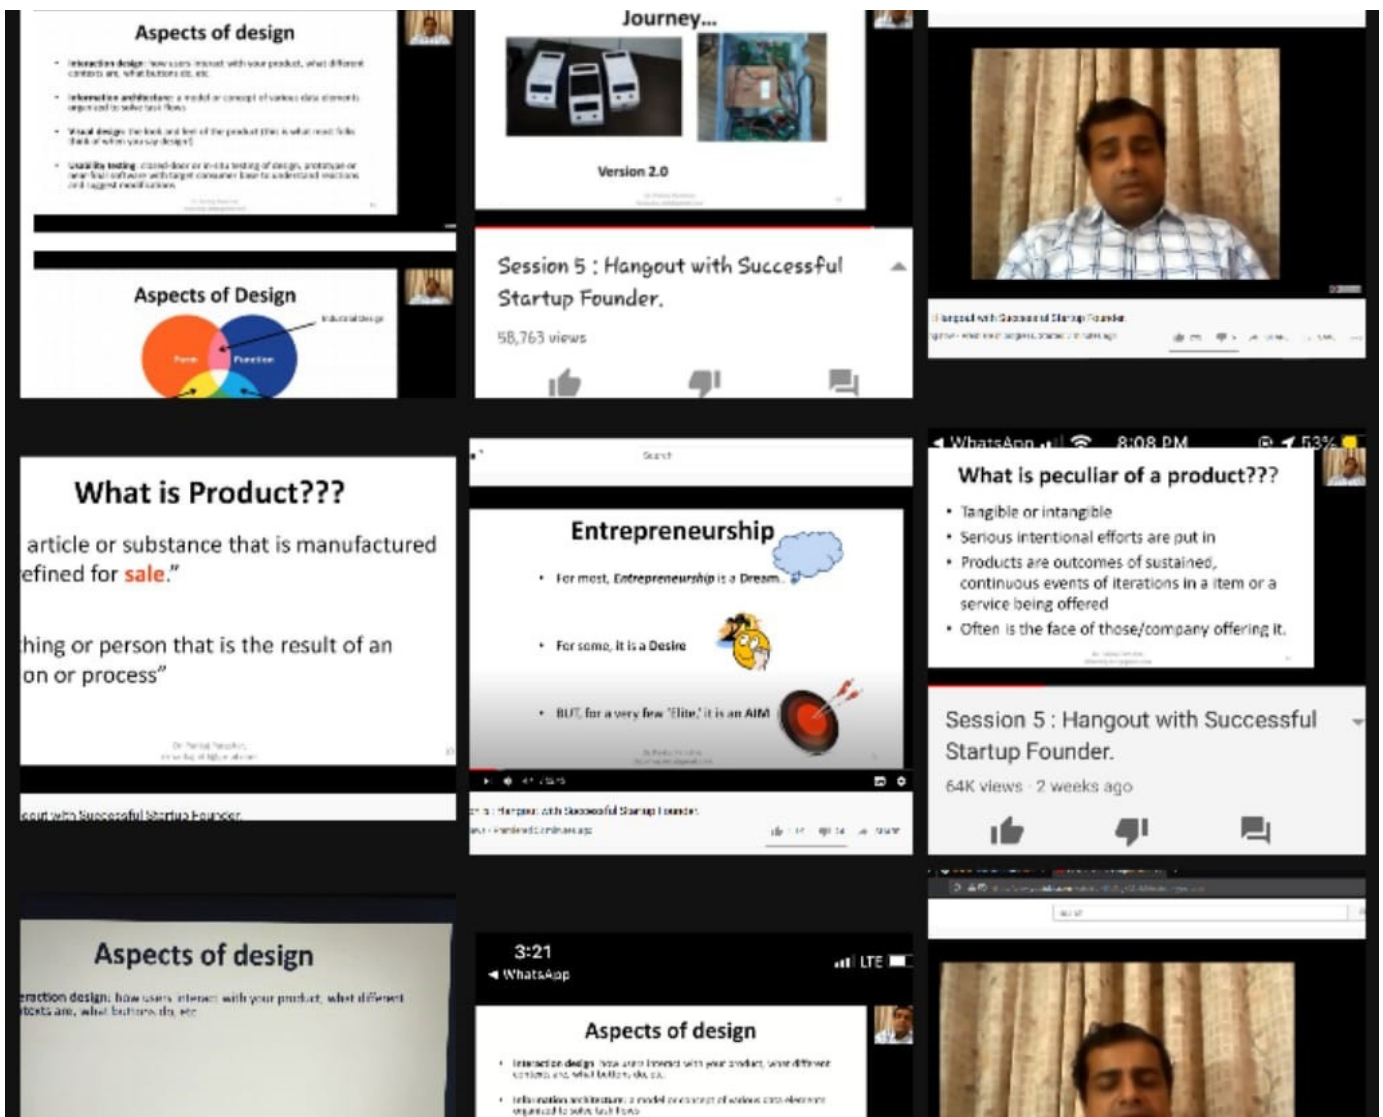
Aspects of design

• Interaction design: how users interact with your product, what different contexts are, what buttons do, etc
• Information architecture: a model or concept of various data elements organized to solve task flows
• Visual design: the look and feel of the product (this is what most folks think of when you say design)
• Usability testing: closed-door or in-situ testing of design, prototype or near-final software with target consumer base to understand reactions and suggest modifications

Journey...

Version 2.0

Session 5 : Hangout with Successful Startup Founder.

58,763 views

Aspects of Design

Industrial design

Form

Function

What is Product???

article or substance that is manufactured efined for sale."

hing or person that is the result of an on or process"

Entrepreneurship

• For most, Entrepreneurship is a Dream...
• For some, it is a Desire
• BUT, for a very few 'Elite,' it is an AIM

WhatsApp 8:08 PM 53%

What is peculiar of a product???

• Tangible or intangible
• Serious intentional efforts are put in
• Products are outcomes of sustained, continuous events of iterations in a item or a service being offered
• Often is the face of those/company offering it.

Session 5 : Hangout with Successful Startup Founder.

64K views · 2 weeks ago

Aspects of design

eraction design: how users interact with your product, what different texts are, what buttons do, etc

3:21
◀ WhatsApp
LTE

Aspects of design

• Interaction design: how users interact with your product, what different contexts are, what buttons do, etc
• Information architecture: a model or concept of various data elements organized to solve task flows